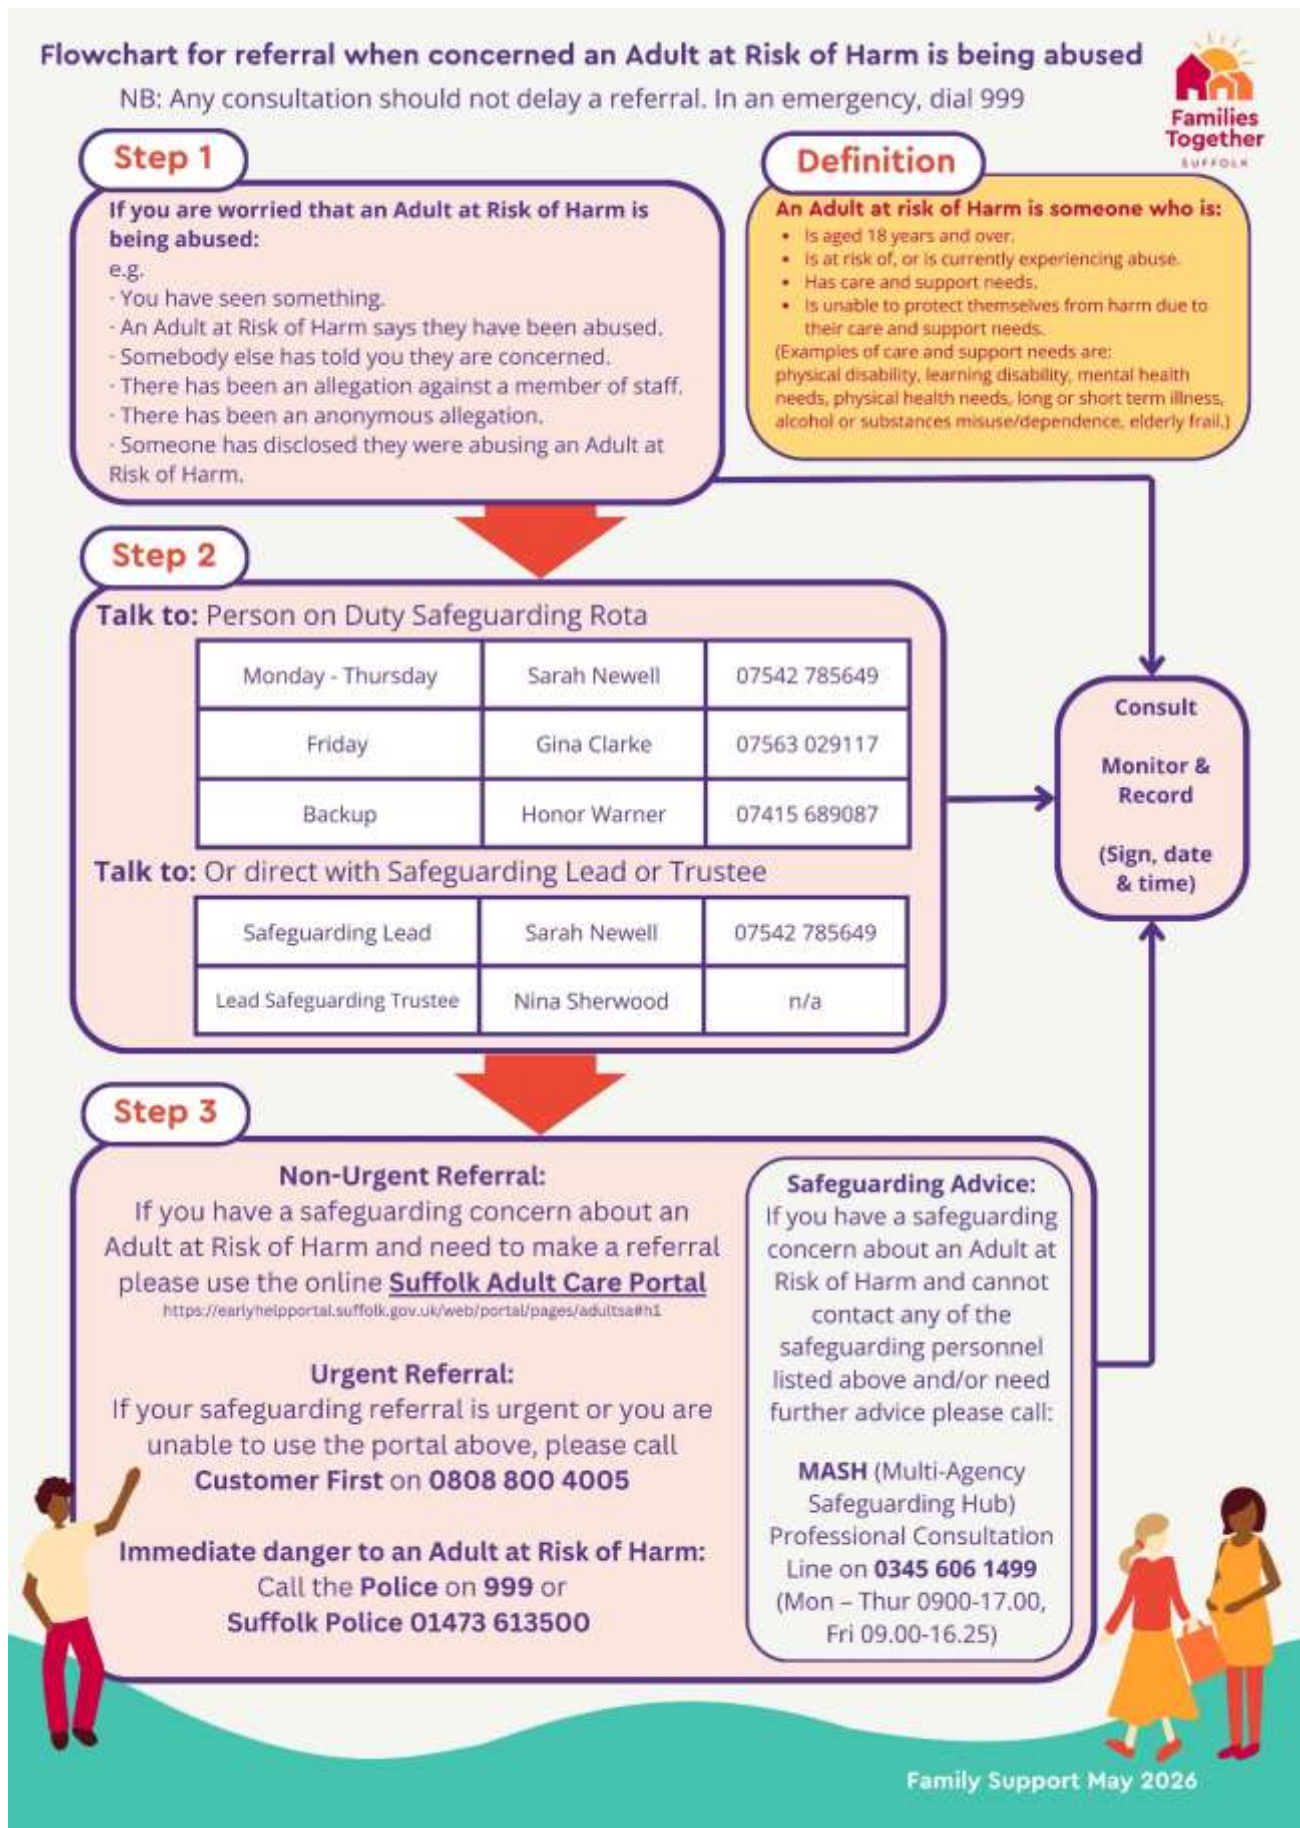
Flowchart for referral when concerned an Adult at Risk of Harm is being abused

NB: Any consultation should not delay a referral. In an emergency, dial 999

Families Together SUFFOLK

Step 1

If you are worried that an Adult at Risk of Harm is being abused:
e.g.
- You have seen something.
- An Adult at Risk of Harm says they have been abused.
- Somebody else has told you they are concerned.
- There has been an allegation against a member of staff.
- There has been an anonymous allegation.
- Someone has disclosed they were abusing an Adult at Risk of Harm.

Definition

An Adult at risk of Harm is someone who is:
- Is aged 18 years and over.
- Is at risk of, or is currently experiencing abuse.
- Has care and support needs.
- Is unable to protect themselves from harm due to their care and support needs.
(Examples of care and support needs are: physical disability, learning disability, mental health needs, physical health needs, long or short term illness, alcohol or substances misuse/dependence, elderly frail.)

Step 2

Talk to: Person on Duty Safeguarding Rota

| Monday - Thursday | Sarah Newell | 07542 785649 |
|---|---|---|
| Friday | Gina Clarke | 07563 029117 |
| Backup | Honor Warner | 07415 689087 |

Talk to: Or direct with Safeguarding Lead or Trustee

| Safeguarding Lead | Sarah Newell | 07542 785649 |
|---|---|---|
| Lead Safeguarding Trustee | Nina Sherwood | n/a |

Consult

Monitor & Record

(Sign, date & time)

Step 3

Non-Urgent Referral:
If you have a safeguarding concern about an Adult at Risk of Harm and need to make a referral please use the online Suffolk Adult Care Portal
https://earlyhelpportal.suffolk.gov.uk/web/portal/pages/adultsa#h1

Urgent Referral:
If your safeguarding referral is urgent or you are unable to use the portal above, please call Customer First on 0808 800 4005

Immediate danger to an Adult at Risk of Harm:
Call the Police on 999 or
Suffolk Police 01473 613500

Safeguarding Advice:
If you have a safeguarding concern about an Adult at Risk of Harm and cannot contact any of the safeguarding personnel listed above and/or need further advice please call:

MASH (Multi-Agency Safeguarding Hub) Professional Consultation Line on 0345 606 1499 (Mon – Thur 0900-17.00, Fri 09.00-16.25)

Family Support May 2026